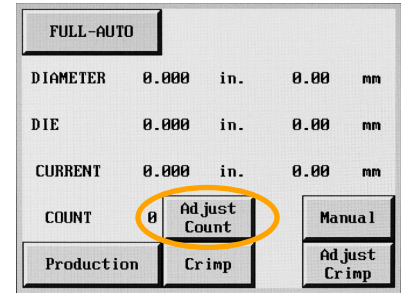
FULL-AUTO

| DIAMETER | 0.000 | in. | 0.00 | mm |
|---|---|---|---|---|
| DIE | 0.000 | in. | 0.00 | mm |
| CURRENT | 0.000 | in. | 0.00 | mm |

COUNT 0 Adjust Count Manual

Production Crimp Adjust Crimp